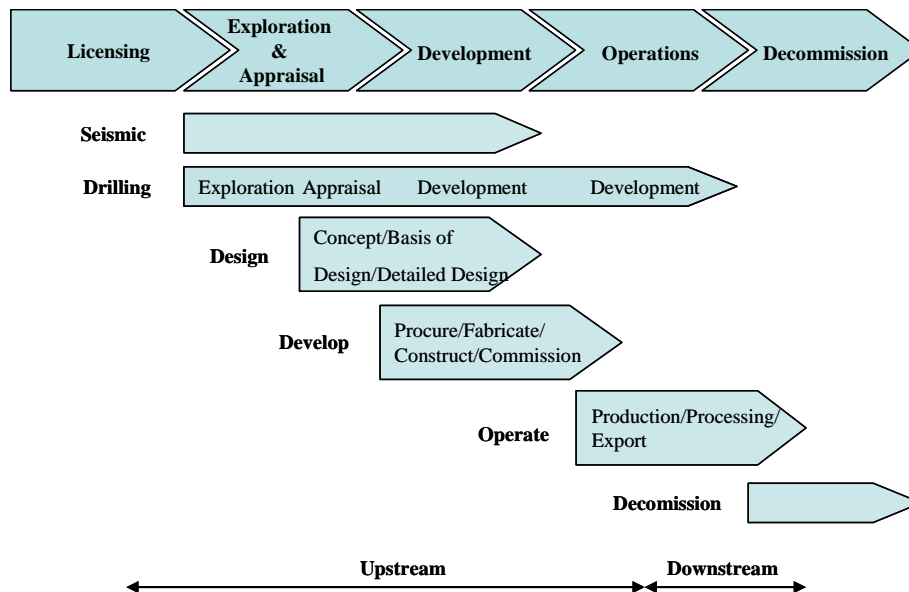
Licensing

Exploration & Appraisal

Development

Operations

Decommission

Seismic

Drilling

Exploration Appraisal Development Development

Design

Concept/Basis of Design/Detailed Design

Develop

Procure/Fabricate/ Construct/Commission

Operate

Production/Processing/ Export

Decomission

Upstream

Downstream